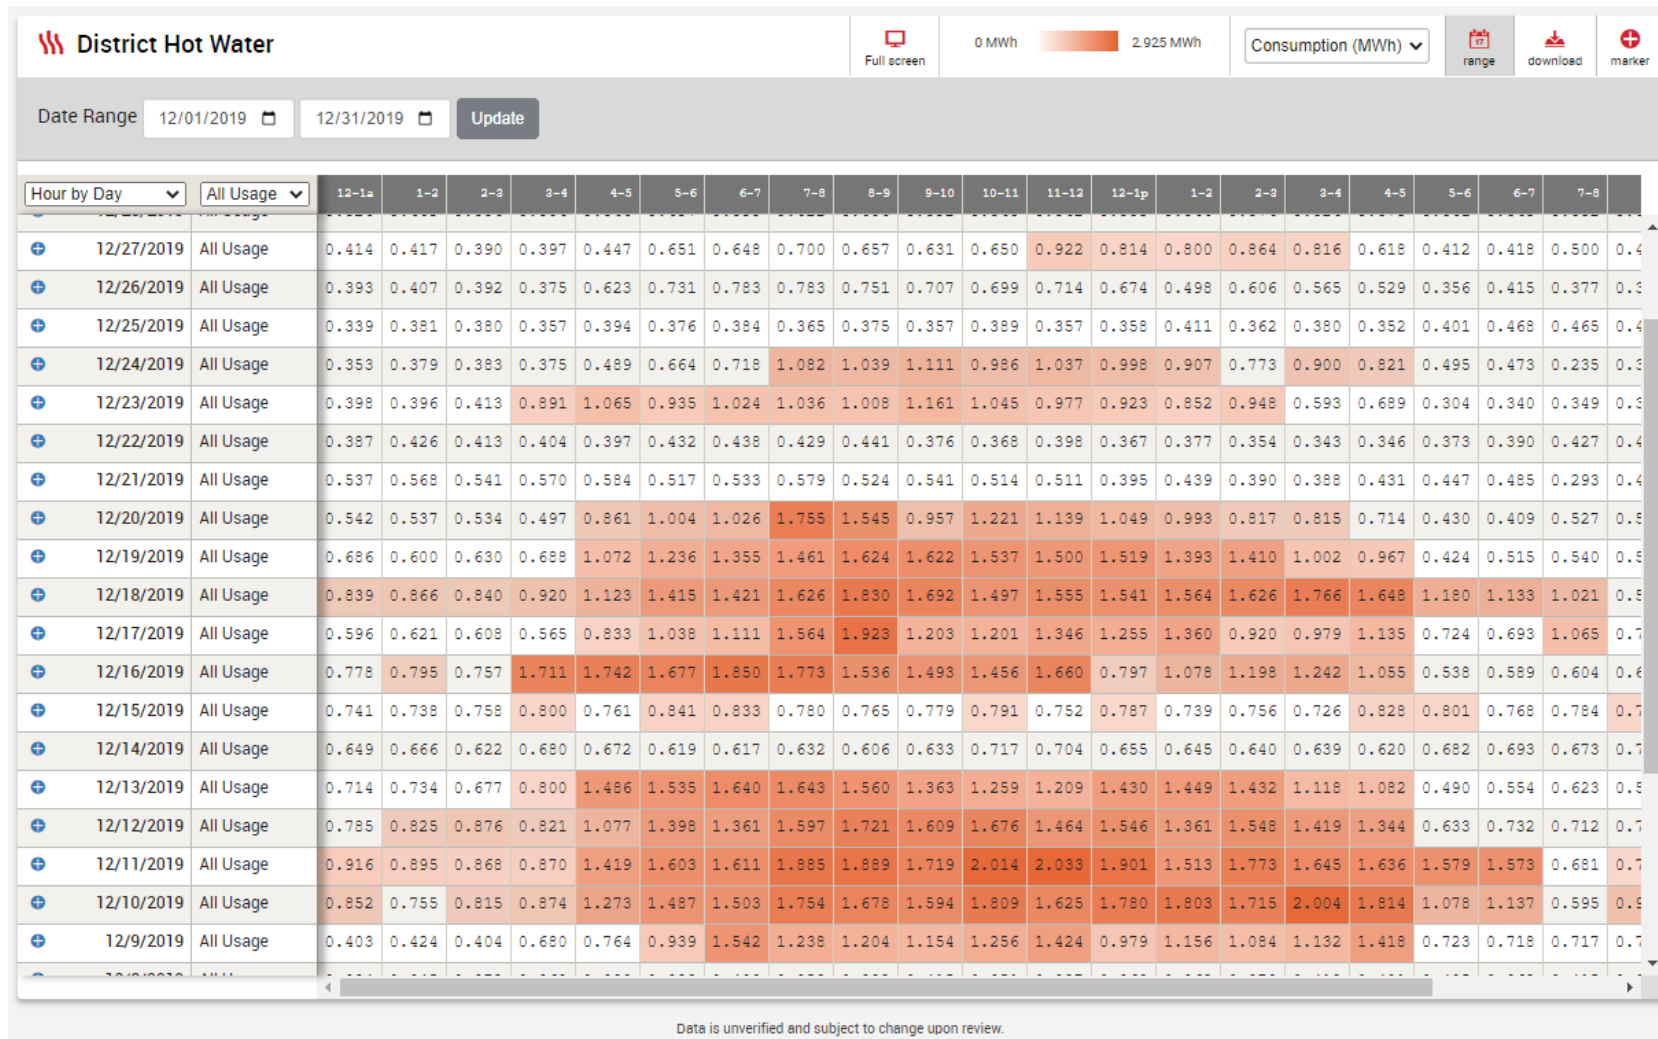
District Hot Water

Full screen | 0 MWh | 2.925 MWh | Consumption (MWh) | range | download | marker

Date Range 12/01/2019 12/31/2019 Update

| Hour by Day | All Usage | 12-1a | 1-2 | 2-3 | 3-4 | 4-5 | 5-6 | 6-7 | 7-8 | 8-9 | 9-10 | 10-11 | 11-12 | 12-1p | 1-2 | 2-3 | 3-4 | 4-5 | 5-6 | 6-7 | 7-8 | |
|---|---|---|---|---|---|---|---|---|---|---|---|---|---|---|---|---|---|---|---|---|---|---|
| 12/27/2019 | All Usage | 0.414 | 0.417 | 0.390 | 0.397 | 0.447 | 0.651 | 0.648 | 0.700 | 0.657 | 0.631 | 0.650 | 0.922 | 0.814 | 0.800 | 0.864 | 0.816 | 0.618 | 0.412 | 0.418 | 0.500 | 0.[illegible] |
| 12/26/2019 | All Usage | 0.393 | 0.407 | 0.392 | 0.375 | 0.623 | 0.731 | 0.783 | 0.783 | 0.751 | 0.707 | 0.699 | 0.714 | 0.674 | 0.498 | 0.606 | 0.565 | 0.529 | 0.356 | 0.415 | 0.377 | 0.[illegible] |
| 12/25/2019 | All Usage | 0.339 | 0.381 | 0.380 | 0.357 | 0.394 | 0.376 | 0.384 | 0.365 | 0.375 | 0.357 | 0.389 | 0.357 | 0.358 | 0.411 | 0.362 | 0.380 | 0.352 | 0.401 | 0.468 | 0.465 | 0.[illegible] |
| 12/24/2019 | All Usage | 0.353 | 0.379 | 0.383 | 0.375 | 0.489 | 0.664 | 0.718 | 1.082 | 1.039 | 1.111 | 0.986 | 1.037 | 0.998 | 0.907 | 0.773 | 0.900 | 0.821 | 0.495 | 0.473 | 0.235 | 0.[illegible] |
| 12/23/2019 | All Usage | 0.398 | 0.396 | 0.413 | 0.891 | 1.065 | 0.935 | 1.024 | 1.036 | 1.008 | 1.161 | 1.045 | 0.977 | 0.923 | 0.852 | 0.948 | 0.593 | 0.689 | 0.304 | 0.340 | 0.349 | 0.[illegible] |
| 12/22/2019 | All Usage | 0.387 | 0.426 | 0.413 | 0.404 | 0.397 | 0.432 | 0.438 | 0.429 | 0.441 | 0.376 | 0.368 | 0.398 | 0.367 | 0.377 | 0.354 | 0.343 | 0.346 | 0.373 | 0.390 | 0.427 | 0.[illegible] |
| 12/21/2019 | All Usage | 0.537 | 0.568 | 0.541 | 0.570 | 0.584 | 0.517 | 0.533 | 0.579 | 0.524 | 0.541 | 0.514 | 0.511 | 0.395 | 0.439 | 0.390 | 0.388 | 0.431 | 0.447 | 0.485 | 0.293 | 0.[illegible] |
| 12/20/2019 | All Usage | 0.542 | 0.537 | 0.534 | 0.497 | 0.861 | 1.004 | 1.026 | 1.755 | 1.545 | 0.957 | 1.221 | 1.139 | 1.049 | 0.993 | 0.817 | 0.815 | 0.714 | 0.430 | 0.409 | 0.527 | 0.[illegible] |
| 12/19/2019 | All Usage | 0.686 | 0.600 | 0.630 | 0.688 | 1.072 | 1.236 | 1.355 | 1.461 | 1.624 | 1.622 | 1.537 | 1.500 | 1.519 | 1.393 | 1.410 | 1.002 | 0.967 | 0.424 | 0.515 | 0.540 | 0.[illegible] |
| 12/18/2019 | All Usage | 0.839 | 0.866 | 0.840 | 0.920 | 1.123 | 1.415 | 1.421 | 1.626 | 1.830 | 1.692 | 1.497 | 1.555 | 1.541 | 1.564 | 1.626 | 1.766 | 1.648 | 1.180 | 1.133 | 1.021 | 0.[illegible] |
| 12/17/2019 | All Usage | 0.596 | 0.621 | 0.608 | 0.565 | 0.833 | 1.038 | 1.111 | 1.564 | 1.923 | 1.203 | 1.201 | 1.346 | 1.255 | 1.360 | 0.920 | 0.979 | 1.135 | 0.724 | 0.693 | 1.065 | 0.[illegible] |
| 12/16/2019 | All Usage | 0.778 | 0.795 | 0.757 | 1.711 | 1.742 | 1.677 | 1.850 | 1.773 | 1.536 | 1.493 | 1.456 | 1.660 | 0.797 | 1.078 | 1.198 | 1.242 | 1.055 | 0.538 | 0.589 | 0.604 | 0.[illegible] |
| 12/15/2019 | All Usage | 0.741 | 0.738 | 0.758 | 0.800 | 0.761 | 0.841 | 0.833 | 0.780 | 0.765 | 0.779 | 0.791 | 0.752 | 0.787 | 0.739 | 0.756 | 0.726 | 0.828 | 0.801 | 0.768 | 0.784 | 0.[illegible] |
| 12/14/2019 | All Usage | 0.649 | 0.666 | 0.622 | 0.680 | 0.672 | 0.619 | 0.617 | 0.632 | 0.606 | 0.633 | 0.717 | 0.704 | 0.655 | 0.645 | 0.640 | 0.639 | 0.620 | 0.682 | 0.693 | 0.673 | 0.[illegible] |
| 12/13/2019 | All Usage | 0.714 | 0.734 | 0.677 | 0.800 | 1.486 | 1.535 | 1.640 | 1.643 | 1.560 | 1.363 | 1.259 | 1.209 | 1.430 | 1.449 | 1.432 | 1.118 | 1.082 | 0.490 | 0.554 | 0.623 | 0.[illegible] |
| 12/12/2019 | All Usage | 0.785 | 0.825 | 0.876 | 0.821 | 1.077 | 1.398 | 1.361 | 1.597 | 1.721 | 1.609 | 1.676 | 1.464 | 1.546 | 1.361 | 1.548 | 1.419 | 1.344 | 0.633 | 0.732 | 0.712 | 0.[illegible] |
| 12/11/2019 | All Usage | 0.916 | 0.895 | 0.868 | 0.870 | 1.419 | 1.603 | 1.611 | 1.885 | 1.889 | 1.719 | 2.014 | 2.033 | 1.901 | 1.513 | 1.773 | 1.645 | 1.636 | 1.579 | 1.573 | 0.681 | 0.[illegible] |
| 12/10/2019 | All Usage | 0.852 | 0.755 | 0.815 | 0.874 | 1.273 | 1.487 | 1.503 | 1.754 | 1.678 | 1.594 | 1.809 | 1.625 | 1.780 | 1.803 | 1.715 | 2.004 | 1.814 | 1.078 | 1.137 | 0.595 | 0.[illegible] |
| 12/9/2019 | All Usage | 0.403 | 0.424 | 0.404 | 0.680 | 0.764 | 0.939 | 1.542 | 1.238 | 1.204 | 1.154 | 1.256 | 1.424 | 0.979 | 1.156 | 1.084 | 1.132 | 1.418 | 0.723 | 0.718 | 0.717 | 0.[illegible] |

Data is unverified and subject to change upon review.